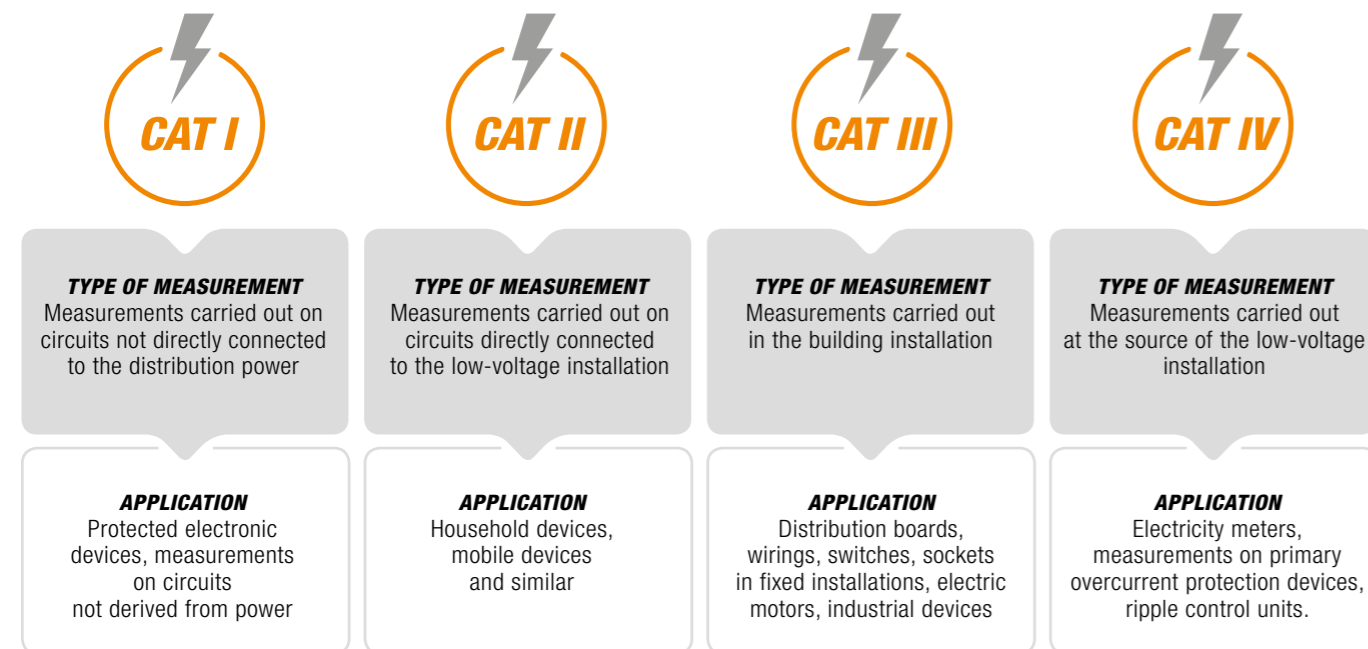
CAT I

CAT II

CAT III

CAT IV

TYPE OF MEASUREMENT
Measurements carried out on circuits not directly connected to the distribution power

APPLICATION
Protected electronic devices, measurements on circuits not derived from power

TYPE OF MEASUREMENT
Measurements carried out on circuits directly connected to the low-voltage installation

APPLICATION
Household devices, mobile devices and similar

TYPE OF MEASUREMENT
Measurements carried out in the building installation

APPLICATION
Distribution boards, wirings, switches, sockets in fixed installations, electric motors, industrial devices

TYPE OF MEASUREMENT
Measurements carried out at the source of the low-voltage installation

APPLICATION
Electricity meters, measurements on primary overcurrent protection devices, ripple control units.